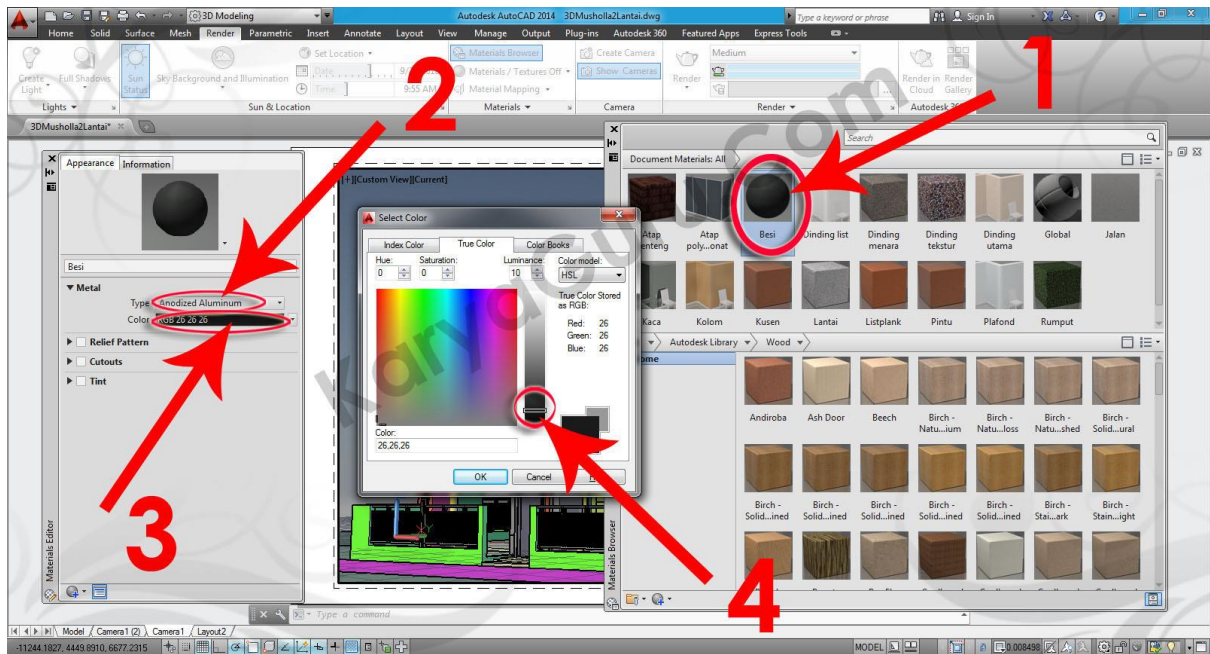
3D Modeling
Autodesk AutoCAD 2014 3DMusholla2Lantai.dwg
Type a keyword or phrase
Sign In
Home Solid Surface Mesh Render Parametric Insert Annotate Layout View Manage Output Plug-ins Autodesk 360 Featured Apps Express Tools
Create Light Full Shadows Sun Status Sky Background and Illumination
Set Location
Time 9:55 AM
Materials Browser
Materials / Textures Off
Material Mapping
Create Camera
Show Cameras
Render
Medium
Render in Cloud Render Gallery
Lights Sun & Location Materials Camera Render Autodesk 360
3DMusholla2Lantai*
[+][Custom View][Current]
Appearance Information
Besi
Metal
Type Anodized Aluminum
Color RGB 26 26 26
Relief Pattern
Cutouts
Tint
Materials Editor
Select Color
Index Color True Color Color Books
Hue: 0 Saturation: 0 Luminance: 10 Color model: HSL
True Color Stored as RGB:
Red: 26
Green: 26
Blue: 26
Color:
26,26,26
OK Cancel
Search
Document Materials: All
Atap genteng Atap poly...onat Besi Dinding list Dinding menara Dinding tekstur Dinding utama Global Jalan
Kaca Kolom Kusen Lantai Listplank Pintu Plafond Rumput
Autodesk Library Wood
Home
Andiroba Ash Door Beech Birch - Natu...ium Birch - Natu...loss Birch - Natu...shed Birch - Solid...ural
Birch - Solid...ined Birch - Solid...ined Birch - Solid...ined Birch - Solid...ined Birch - Solid...ined Birch - Stai...ark Birch - Stain...ight
Materials Browser
Type a command
Model Camera1 (2) Camera1 Layout2
-11244.1827, 4449.8910, 6677.2315
MODEL
0.008498
1
2
3
4
Karyaguru.Com